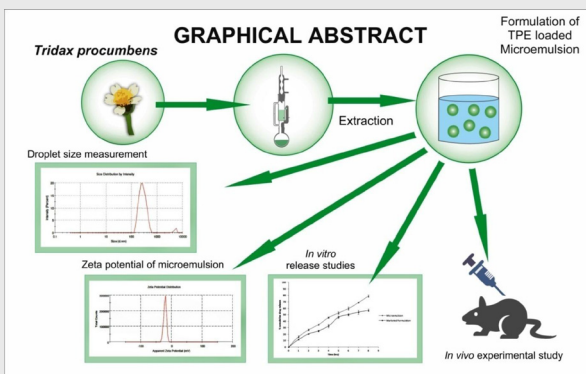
GRAPHICAL ABSTRACT

Tridax procumbens

Formulation of TPE loaded Microemulsion

Extraction

Droplet size measurement

Size Distribution by Intensity

Zeta potential of microemulsion

Zeta Potential Distribution

In vitro release studies

In vivo experimental study